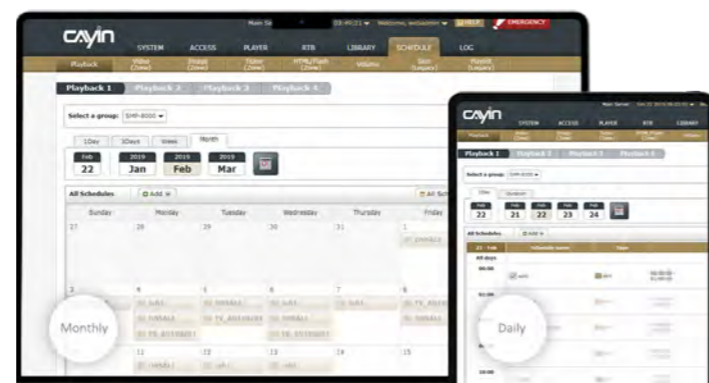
Main Se
SS-W131
Welcome, webadmin
HELP
EMERGENCY

cayin
SYSTEM
ACCESS
PLAYER
RTB
LIBRARY
SCHEDULE
LOG

Playback
Video (Zone)
Image (Zone)
Ticker (Zone)
HTML/Flash (Zone)
Volume
Skin (Legacy)
Playlist (Legacy)

Playback 1
Playback 2
Playback 3
Playback 4

Select a group: SMP-8000

1Day
3Days
Week
Month

Feb 22
2019 Jan
2019 Feb
2019 Mar

All Schedules
Add
All Sch

| Sunday | Monday | Tuesday | Wednesday | Thursday | Friday |
|---|---|---|---|---|---|
| 27 | 28 | 29 | 30 | 31 | 1 |
| 3 | 4 | 5 | 6 | 7 | 8 |
| | 11 | 12 | 13 | 14 | 15 |

Monthly

cayin
Main Server
SYSTEM
ACCESS
PLAYER
RTB
LIBRARY

Playback 1
Playback 2
Playback 3
Playback 4

Select a group: SMP-8000

1Day
Duration

Feb 22
Feb 21
Feb 22
Feb 23
Feb 24

All Schedules
Add

22 - Feb
Schedule name
Type

All days

Daily